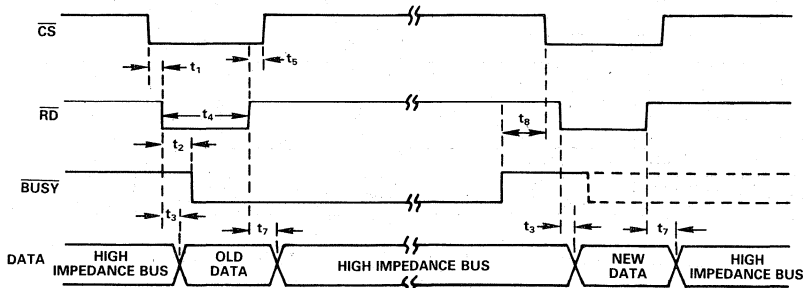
$\overline{CS}$

$t_1$

$t_5$

$\overline{RD}$

$t_4$

$t_8$

$t_2$

$\overline{BUSY}$

$t_3$

$t_7$

$t_3$

$t_7$

DATA

HIGH IMPEDANCE BUS

OLD DATA

HIGH IMPEDANCE BUS

NEW DATA

HIGH IMPEDANCE BUS